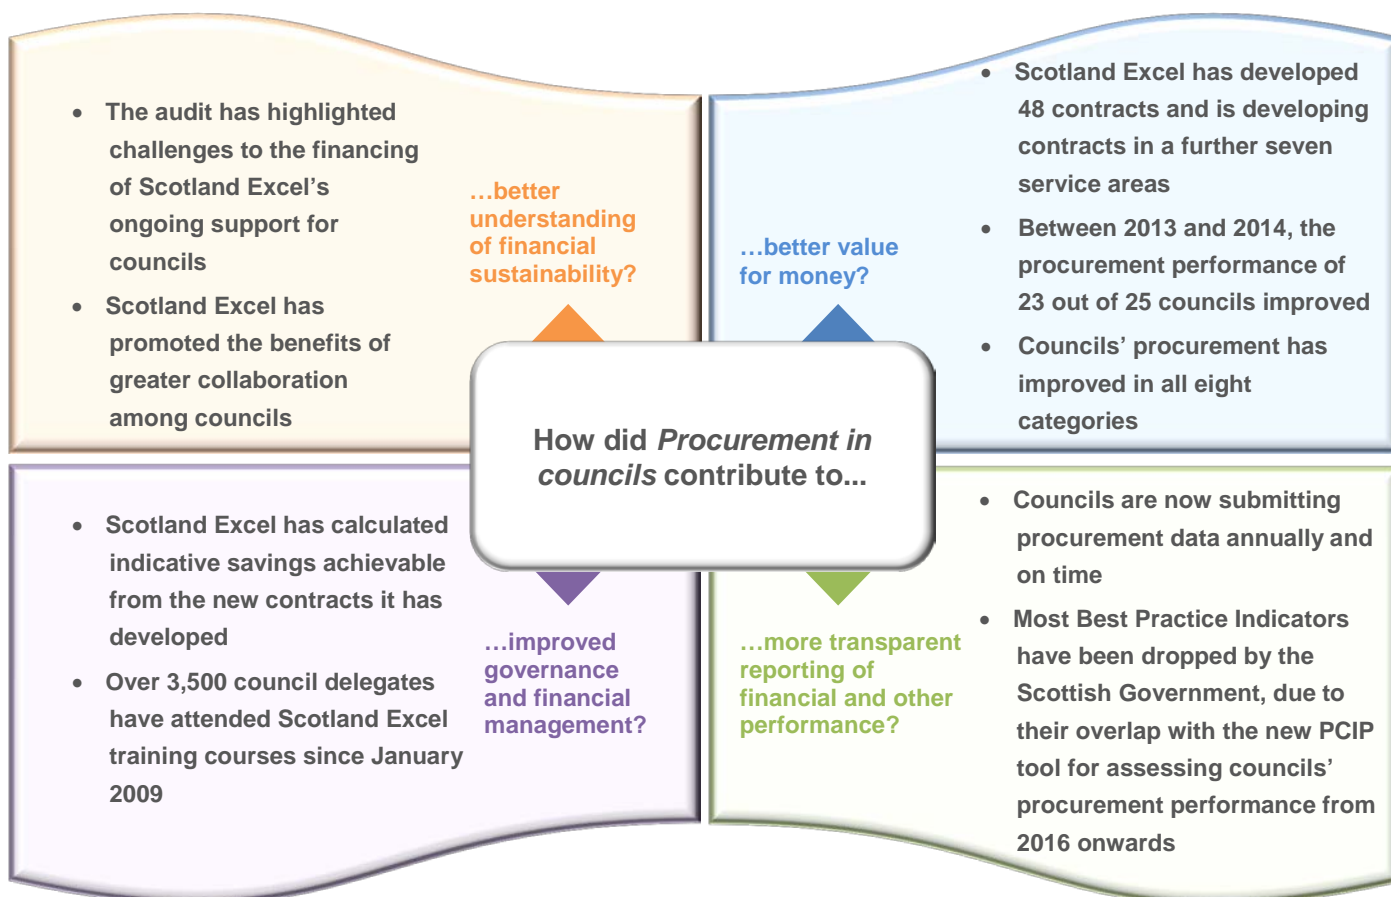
How did *Procurement in councils* contribute to...

…better understanding of financial sustainability?

- The audit has highlighted challenges to the financing of Scotland Excel's ongoing support for councils
- Scotland Excel has promoted the benefits of greater collaboration among councils

…better value for money?

- Scotland Excel has developed 48 contracts and is developing contracts in a further seven service areas
- Between 2013 and 2014, the procurement performance of 23 out of 25 councils improved
- Councils' procurement has improved in all eight categories

…improved governance and financial management?

- Scotland Excel has calculated indicative savings achievable from the new contracts it has developed
- Over 3,500 council delegates have attended Scotland Excel training courses since January 2009

…more transparent reporting of financial and other performance?

- Councils are now submitting procurement data annually and on time
- Most Best Practice Indicators have been dropped by the Scottish Government, due to their overlap with the new PCIP tool for assessing councils' procurement performance from 2016 onwards